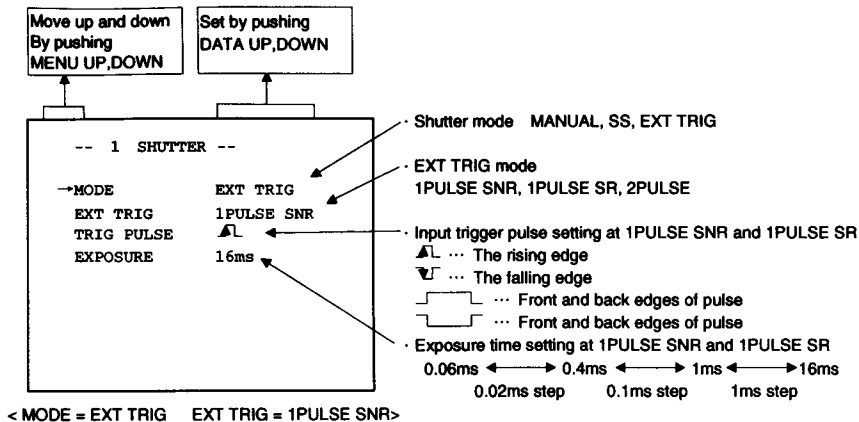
Move up and down
By pushing
MENU UP,DOWN

Set by pushing
DATA UP,DOWN

-- 1 SHUTTER --

→MODE EXT TRIG
EXT TRIG 1PULSE SNR
TRIG PULSE
EXPOSURE 16ms

· Shutter mode MANUAL, SS, EXT TRIG

· EXT TRIG mode
1PULSE SNR, 1PULSE SR, 2PULSE

· Input trigger pulse setting at 1PULSE SNR and 1PULSE SR
··· The rising edge
··· The falling edge
··· Front and back edges of pulse
··· Front and back edges of pulse

· Exposure time setting at 1PULSE SNR and 1PULSE SR
0.06ms ←→ 0.4ms ←→ 1ms ←→ 16ms
0.02ms step 0.1ms step 1ms step

< MODE = EXT TRIG EXT TRIG = 1PULSE SNR>